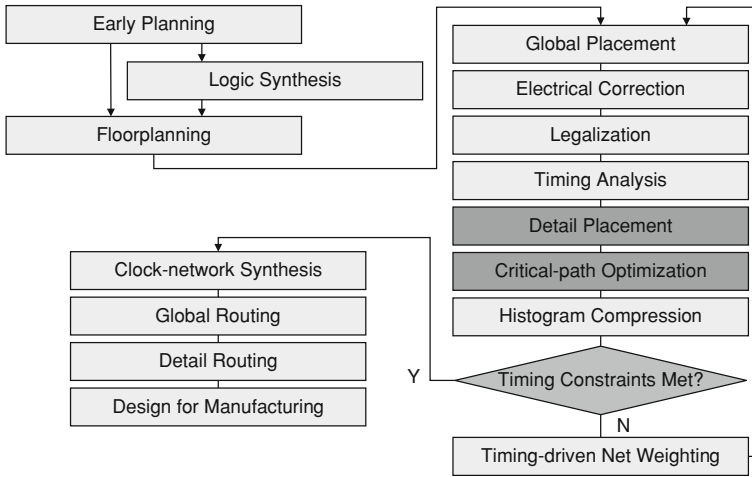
Early Planning

Logic Synthesis

Floorplanning

Global Placement

Electrical Correction

Legalization

Timing Analysis

Detail Placement

Critical-path Optimization

Histogram Compression

Timing Constraints Met?

Y

N

Timing-driven Net Weighting

Clock-network Synthesis

Global Routing

Detail Routing

Design for Manufacturing